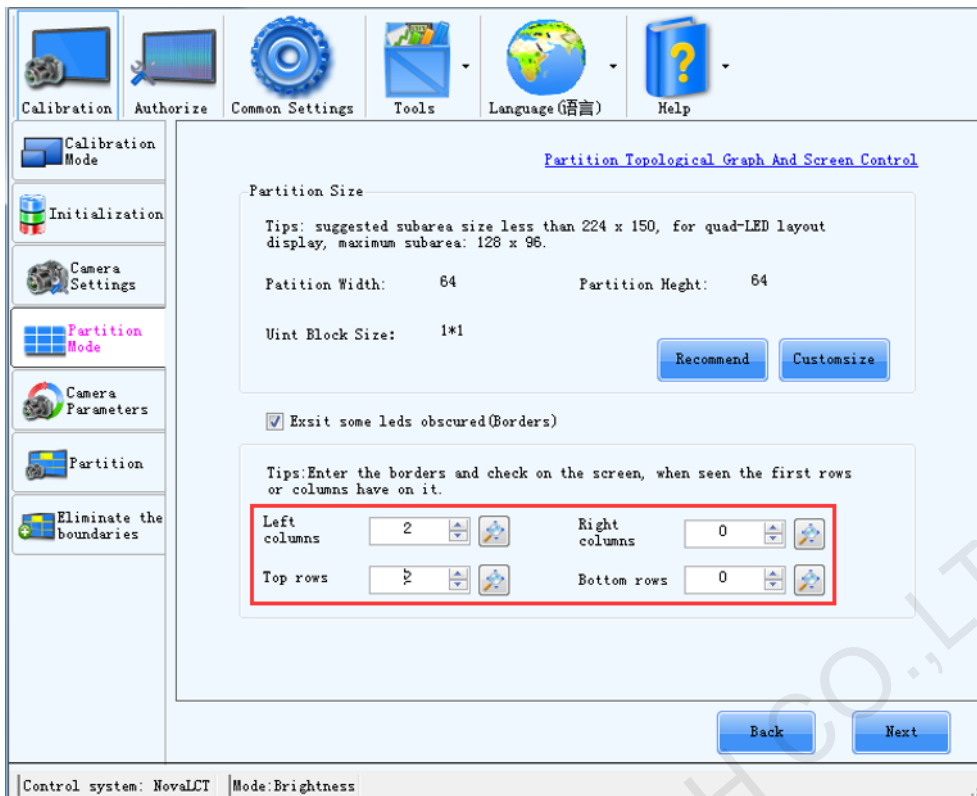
Calibration Authorize Common Settings Tools Language(语言) Help

Calibration Mode
Initialization
Camera Settings
Partition Mode
Camera Parameters
Partition
Eliminate the boundaries

Partition Topological Graph And Screen Control

Partition Size

Tips: suggested subarea size less than 224 x 150, for quad-LED layout display, maximum subarea: 128 x 96.

Patition Width: 64

Partition Heght: 64

Uint Block Size: 1*1

Recommend

Customsize

Exsit some leds obscured(Borders)

Tips:Enter the borders and check on the screen, when seen the first rows or columns have on it.

Left columns 2

Right columns 0

Top rows 2

Bottom rows 0

Back

Next

Control system: NovaLCT

Mode:Brightness

CO.,L